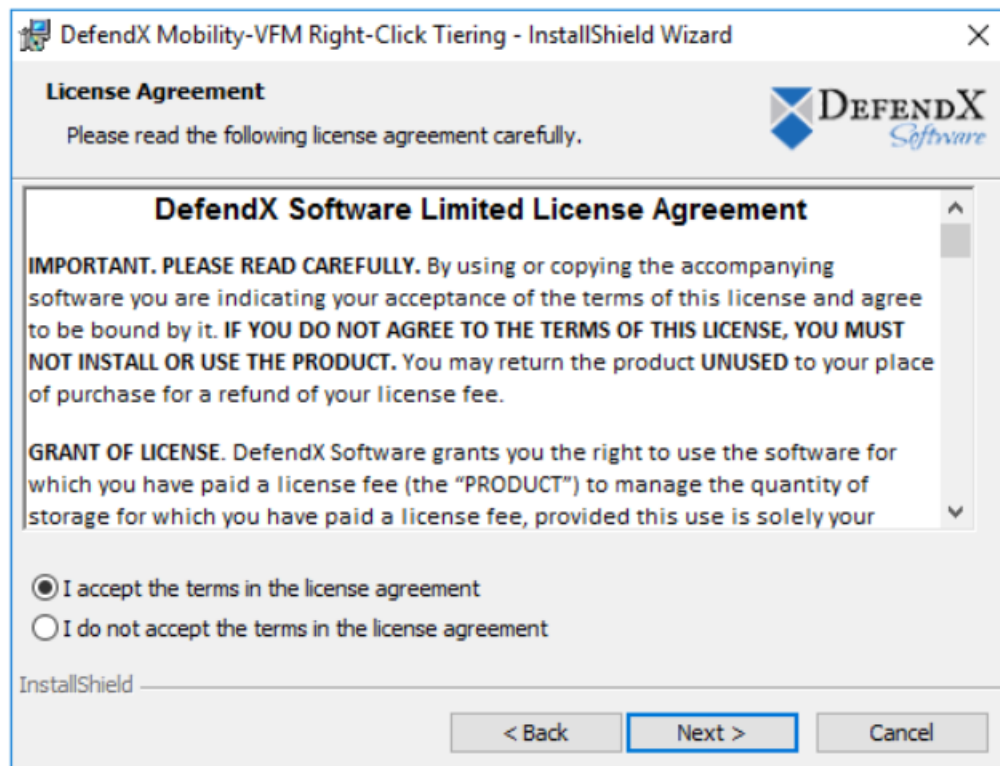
DefendX Mobility-VFM Right-Click Tiering - InstallShield Wizard

License Agreement

Please read the following license agreement carefully.

DefendX Software

DefendX Software Limited License Agreement

IMPORTANT. PLEASE READ CAREFULLY. By using or copying the accompanying software you are indicating your acceptance of the terms of this license and agree to be bound by it. IF YOU DO NOT AGREE TO THE TERMS OF THIS LICENSE, YOU MUST NOT INSTALL OR USE THE PRODUCT. You may return the product UNUSED to your place of purchase for a refund of your license fee.

GRANT OF LICENSE. DefendX Software grants you the right to use the software for which you have paid a license fee (the "PRODUCT") to manage the quantity of storage for which you have paid a license fee, provided this use is solely your

I accept the terms in the license agreement

I do not accept the terms in the license agreement

InstallShield

< Back

Next >

Cancel